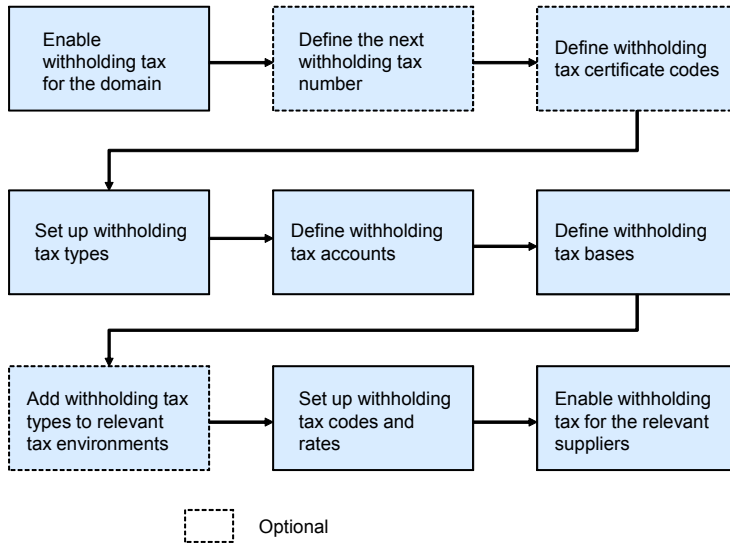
Enable withholding tax for the domain

Define the next withholding tax number

Define withholding tax certificate codes

Set up withholding tax types

Define withholding tax accounts

Define withholding tax bases

Add withholding tax types to relevant tax environments

Set up withholding tax codes and rates

Enable withholding tax for the relevant suppliers

Optional